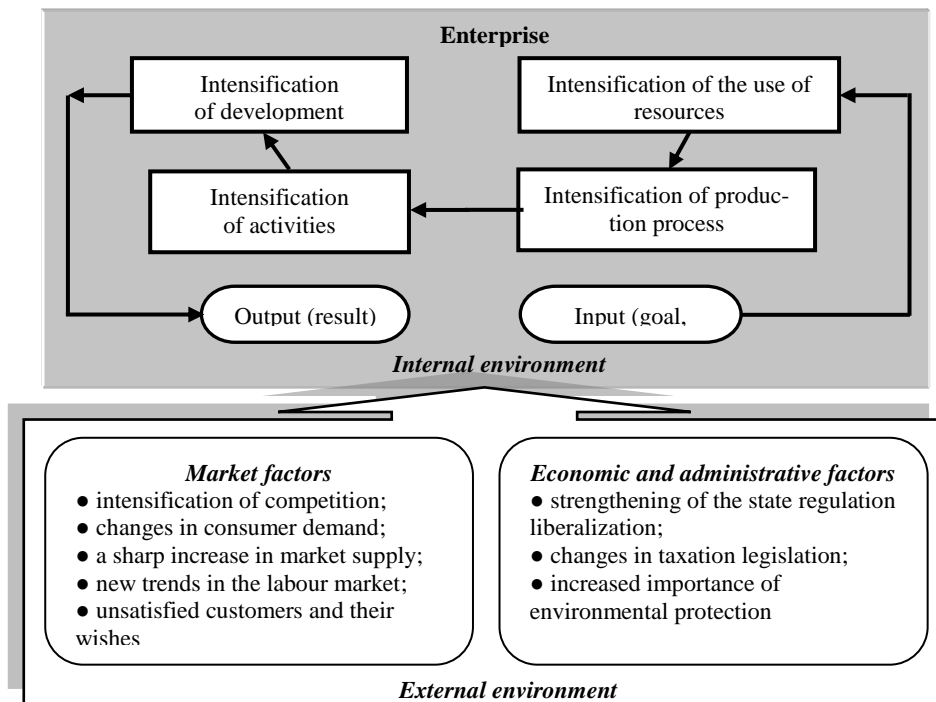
Enterprise

Intensification of development

Intensification of the use of resources

Intensification of activities

Intensification of production process

Output (result)

Input (goal,

Internal environment

Market factors
● intensification of competition;
● changes in consumer demand;
● a sharp increase in market supply;
● new trends in the labour market;
● unsatisfied customers and their wishes

Economic and administrative factors
● strengthening of the state regulation liberalization;
● changes in taxation legislation;
● increased importance of environmental protection

External environment